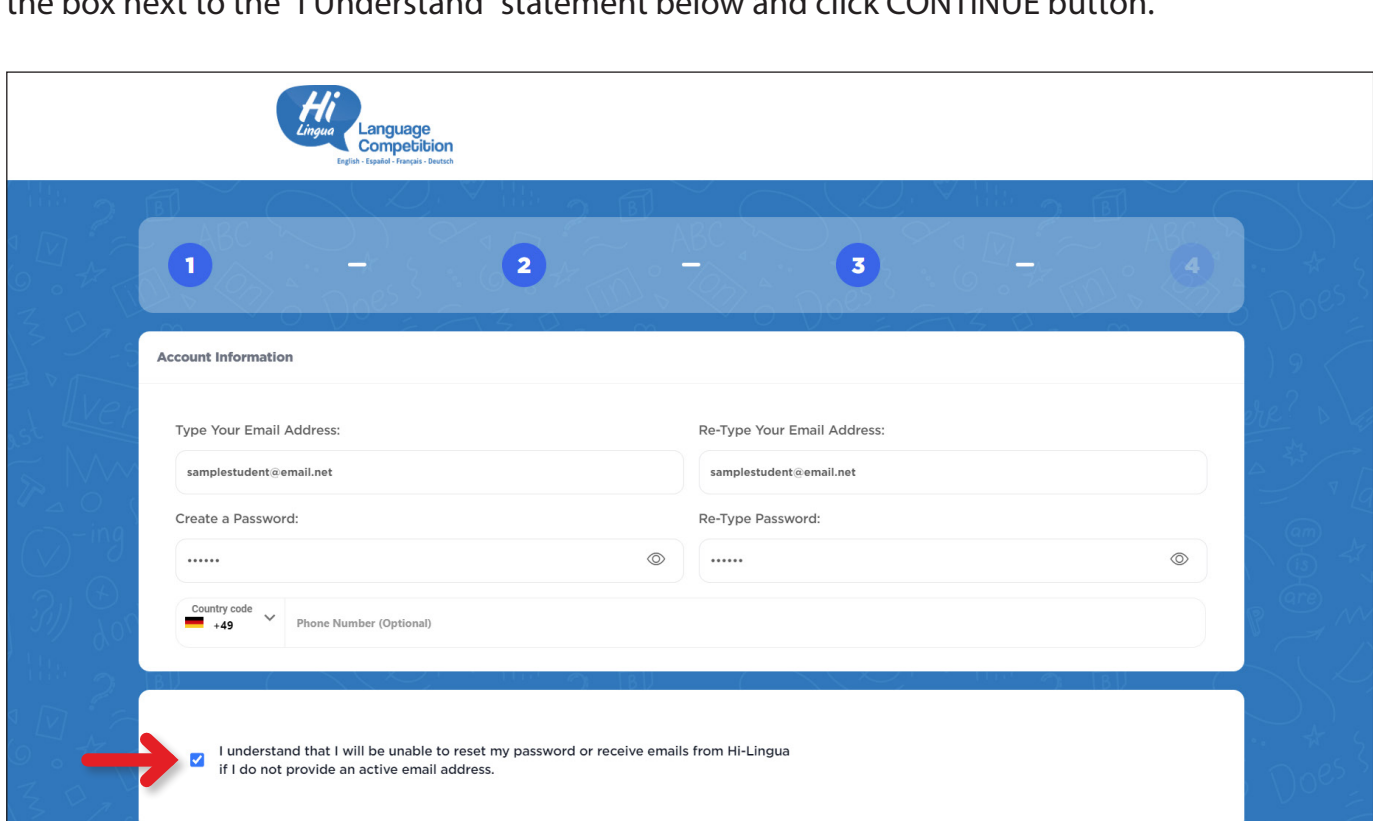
the box next to the "I Understand" statement below and click CONTINUE button.

Hi Lingua Language Competition
English - Español - Français - Deutsch

1 – 2 – 3 – 4

Account Information

Type Your Email Address:
samplestudent@email.net

Re-Type Your Email Address:
samplestudent@email.net

Create a Password:
••••••

Re-Type Password:
••••••

Country code
+49

Phone Number (Optional)

I understand that I will be unable to reset my password or receive emails from Hi-Lingua if I do not provide an active email address.